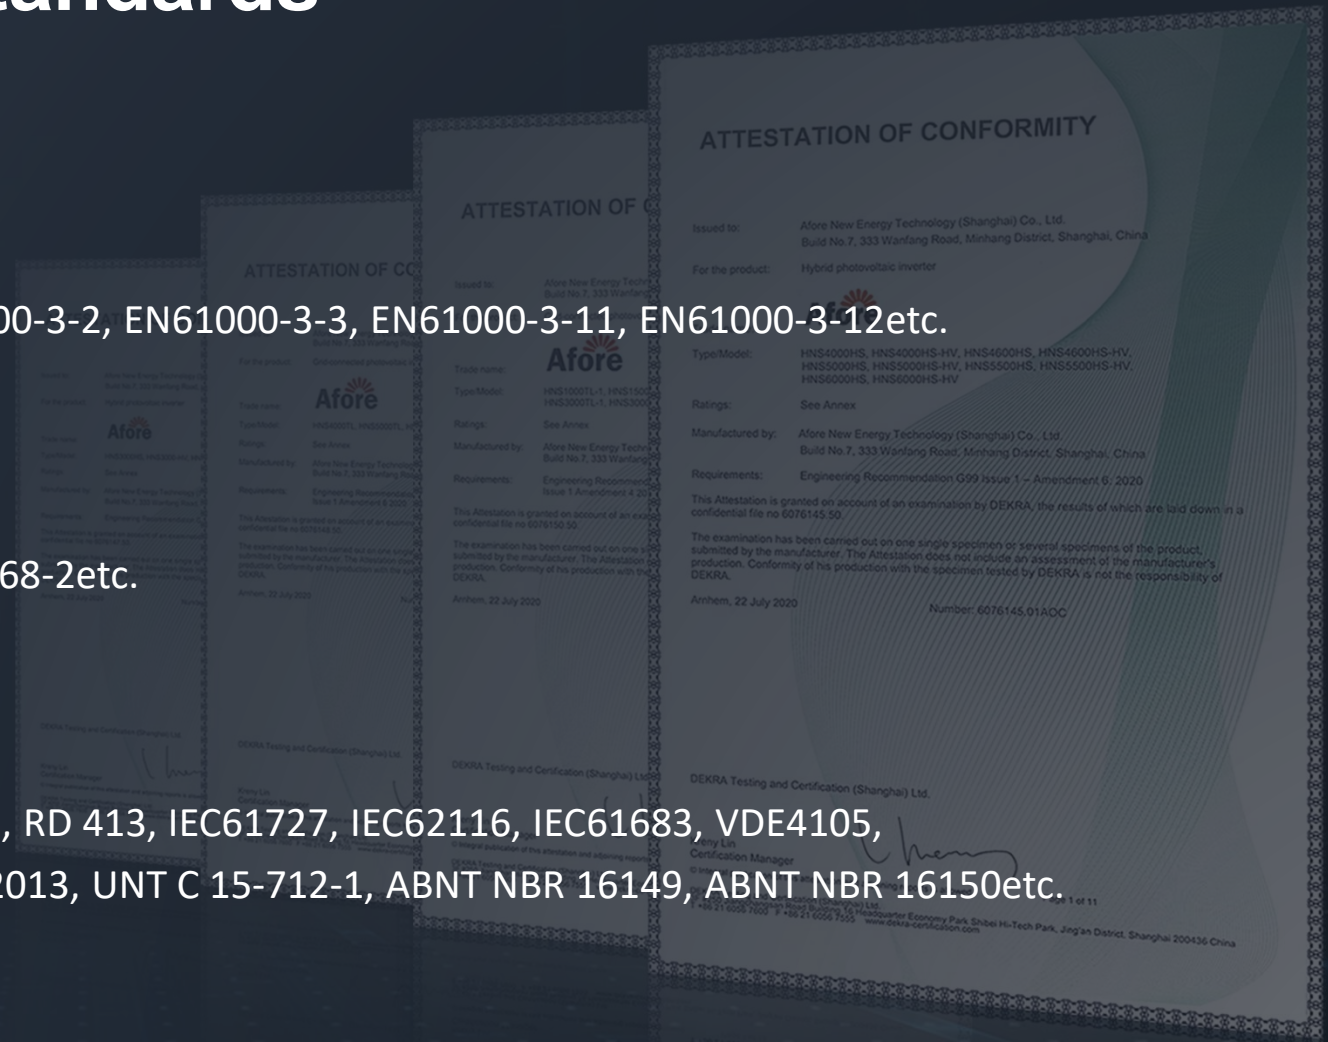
tandards

00-3-2, EN61000-3-3, EN61000-3-11, EN61000-3-12etc.

68-2etc.

, RD 413, IEC61727, IEC62116, IEC61683, VDE4105,
2013, UNT C 15-712-1, ABNT NBR 16149, ABNT NBR 16150etc.

ATTESTATION OF CONFORMITY

Issued to: Afore New Energy Technology (Shanghai) Co., Ltd. Build No.7, 333 Wanfang Road, Minhang District, Shanghai, China

For the product: Hybrid photovoltaic inverter

Trade name: Afore

Type/Model: HNS4000HS, HNS4000HS-HV, HNS4600HS, HNS4600HS-HV, HNS5000HS, HNS5000HS-HV, HNS5500HS, HNS5500HS-HV, HNS6000HS, HNS6000HS-HV

Ratings: See Annex

Manufactured by: Afore New Energy Technology (Shanghai) Co., Ltd. Build No.7, 333 Wanfang Road, Minhang District, Shanghai, China

Requirements: Engineering Recommendation G99 Issue 1 – Amendment 6: 2020

This Attestation is granted on account of an examination by DEKRA, the results of which are laid down in a confidential file no 6076145.50.

The examination has been carried out on one single specimen or several specimens of the product, submitted by the manufacturer. The Attestation does not include an assessment of the manufacturer's production. Conformity of his production with the specimen tested by DEKRA is not the responsibility of DEKRA.

Arnhem, 22 July 2020

Number: 6076145.01AOC

DEKRA Testing and Certification (Shanghai) Ltd.

Jerry Lin
Certification Manager

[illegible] Headquarter Economy Park Shibei Hi-Tech Park, Jing'an District, Shanghai 200436 China
www.dekra-certification.com

Page 1 of 11

ATTESTATION OF C

Afore

Arnhem, 22 July 2020

DEKRA Testing and Certification (Shanghai) Ltd.

ATTESTATION OF CC

Afore

DEKRA Testing and Certification (Shanghai) Ltd.

Afore